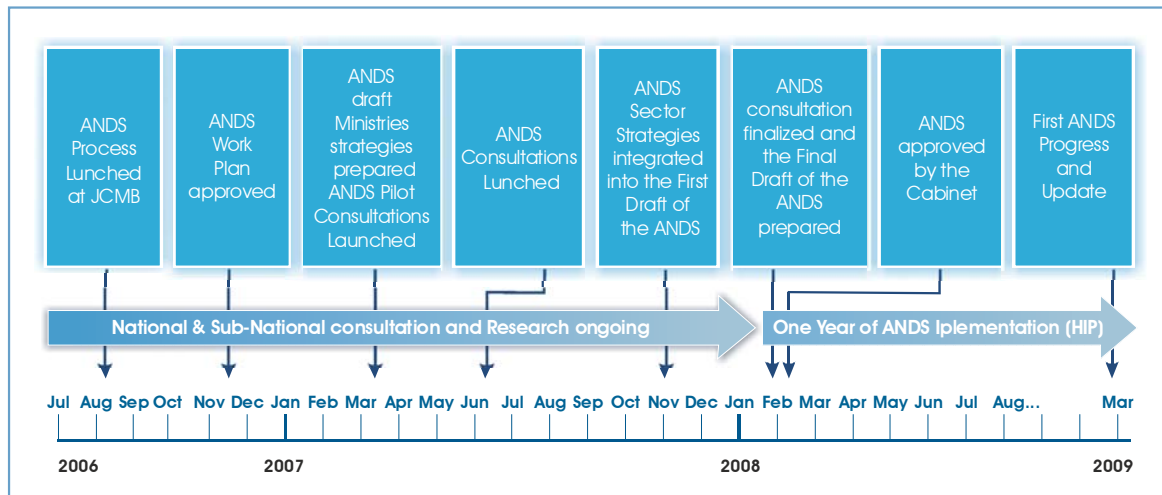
ANDS Process Lunched at JCMB

ANDS Work Plan approved

ANDS draft Ministries strategies prepared ANDS Pilot Consultations Launched

ANDS Consultations Lunched

ANDS Sector Strategies integrated into the First Draft of the ANDS

ANDS consultation finalized and the Final Draft of the ANDS prepared

ANDS approved by the Cabinet

First ANDS Progress and Update

National & Sub-National consultation and Research ongoing

One Year of ANDS Iplementation (HIP)

Jul Aug Sep Oct Nov Dec Jan Feb Mar Apr May Jun Jul Aug Sep Oct Nov Dec Jan Feb Mar Apr May Jun Jul Aug... Mar

2006 2007 2008 2009